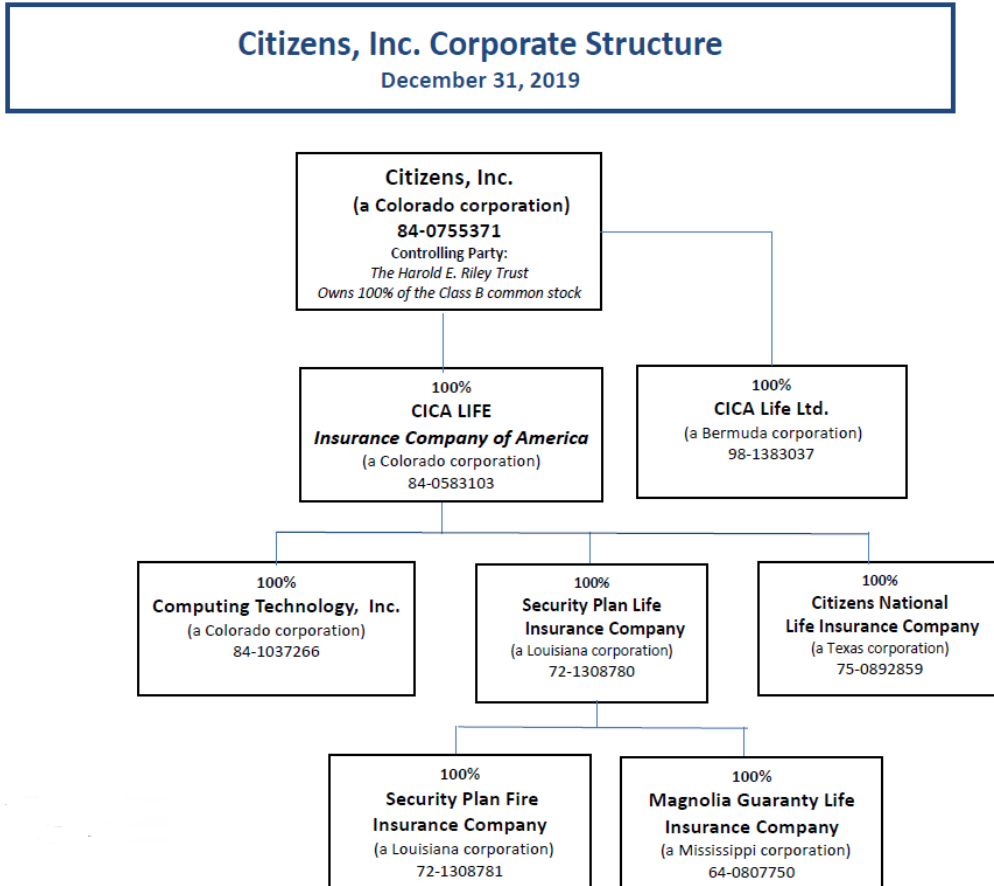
Citizens, Inc. Corporate Structure
December 31, 2019

Citizens, Inc.
(a Colorado corporation)
84-0755371
Controlling Party:
The Harold E. Riley Trust
Owns 100% of the Class B common stock

100%
CICA LIFE
Insurance Company of America
(a Colorado corporation)
84-0583103

100%
CICA Life Ltd.
(a Bermuda corporation)
98-1383037

100%
Computing Technology, Inc.
(a Colorado corporation)
84-1037266

100%
Security Plan Life Insurance Company
(a Louisiana corporation)
72-1308780

100%
Citizens National Life Insurance Company
(a Texas corporation)
75-0892859

100%
Security Plan Fire Insurance Company
(a Louisiana corporation)
72-1308781

100%
Magnolia Guaranty Life Insurance Company
(a Mississippi corporation)
64-0807750